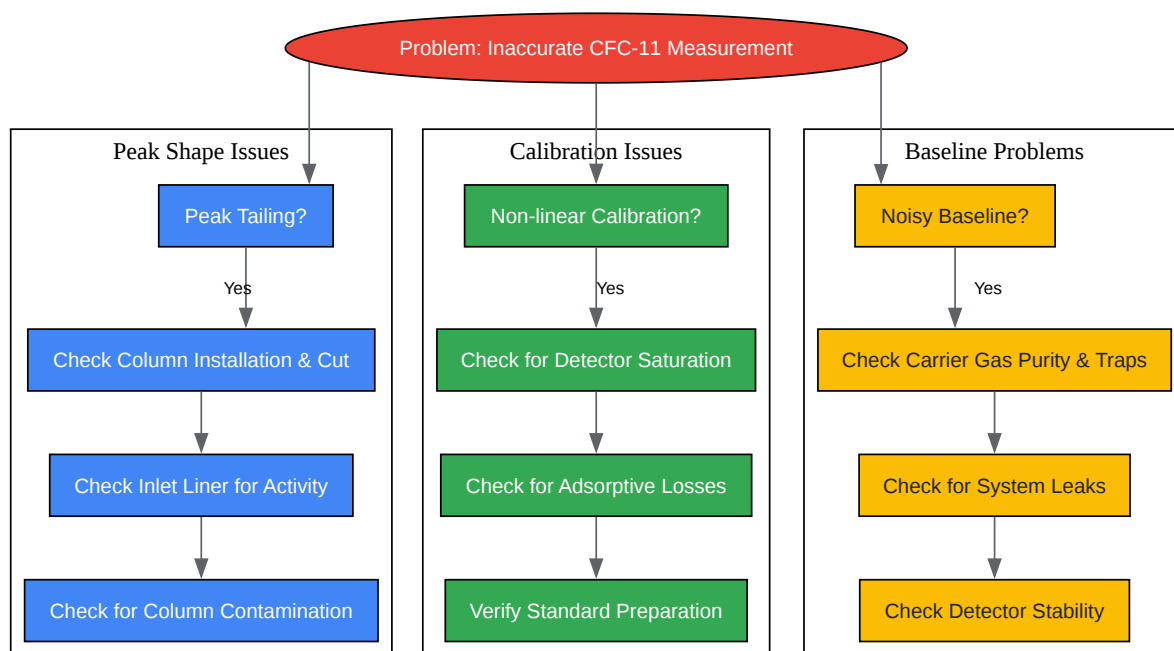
Problem: Inaccurate CFC-11 Measurement

Peak Shape Issues

Peak Tailing?

Yes

Check Column Installation & Cut

Check Inlet Liner for Activity

Check for Column Contamination

Calibration Issues

Non-linear Calibration?

Yes

Check for Detector Saturation

Check for Adsorptive Losses

Verify Standard Preparation

Baseline Problems

Noisy Baseline?

Yes

Check Carrier Gas Purity & Traps

Check for System Leaks

Check Detector Stability